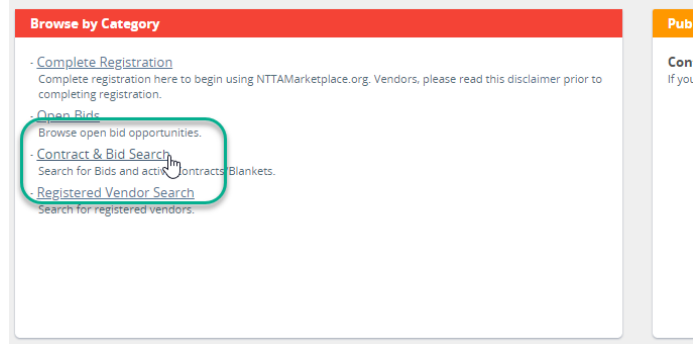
Browse by Category

- Complete Registration
Complete registration here to begin using NTTAMarketplace.org. Vendors, please read this disclaimer prior to completing registration.

- Open Bids
Browse open bid opportunities.

- Contract & Bid Search
Search for Bids and activ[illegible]ontracts/Blankets.

- Registered Vendor Search
Search for registered vendors.

Pub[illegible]

Con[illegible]
If you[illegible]